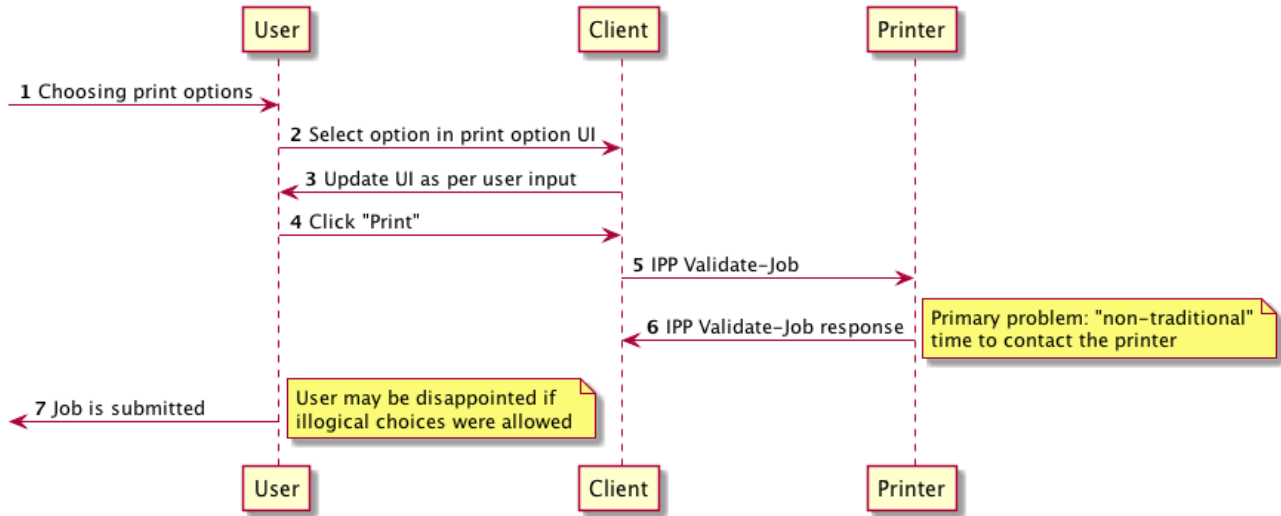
User

Client

Printer

1 Choosing print options

2 Select option in print option UI

3 Update UI as per user input

4 Click "Print"

5 IPP Validate-Job

6 IPP Validate-Job response

Primary problem: "non-traditional" time to contact the printer

7 Job is submitted

User may be disappointed if illogical choices were allowed

User

Client

Printer